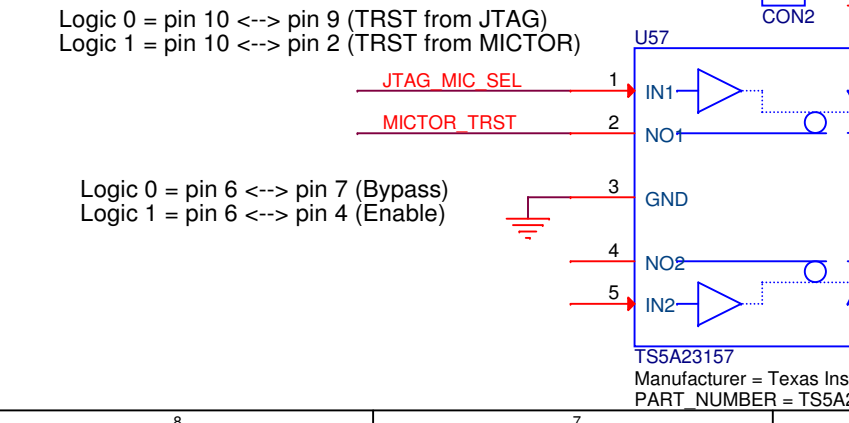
Logic 0 = pin 10 <--> pin 9 (TRST from JTAG)
Logic 1 = pin 10 <--> pin 2 (TRST from MICTOR)

CON2

U57

JTAG_MIC_SEL
1
IN1

MICTOR_TRST
2
NO1

Logic 0 = pin 6 <--> pin 7 (Bypass)
Logic 1 = pin 6 <--> pin 4 (Enable)

3
GND

4
NO2

5
IN2

TS5A23157
Manufacturer = Texas Ins
PART_NUMBER = TS5A

8
7